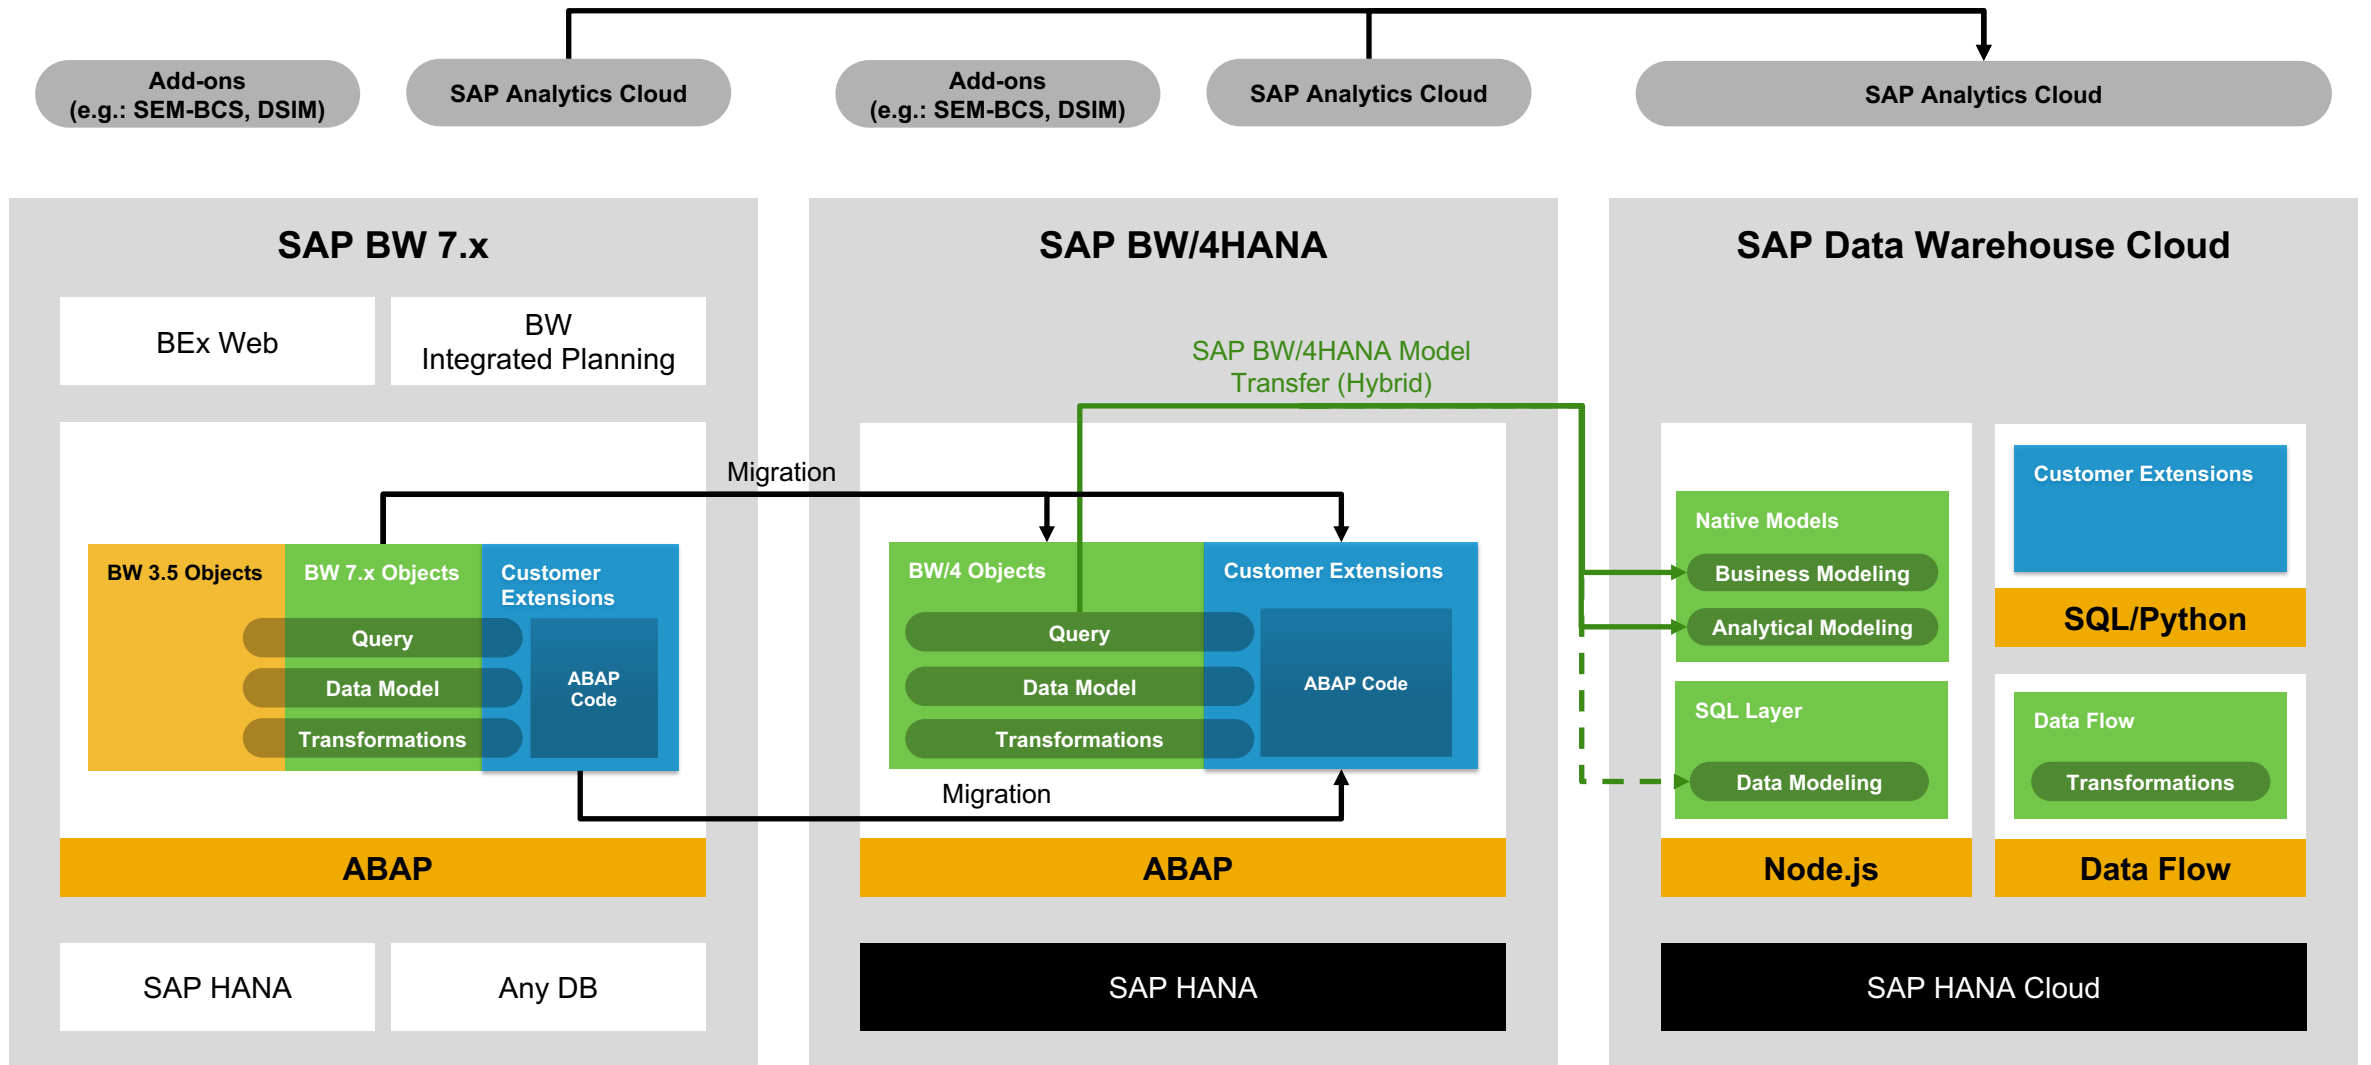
Add-ons
(e.g.: SEM-BCS, DSIM)

SAP Analytics Cloud

Add-ons
(e.g.: SEM-BCS, DSIM)

SAP Analytics Cloud

SAP Analytics Cloud

SAP BW 7.x

BEx Web

BW
Integrated Planning

BW 3.5 Objects

BW 7.x Objects

Customer Extensions

Query

Data Model

Transformations

ABAP Code

ABAP

SAP HANA

Any DB

Migration

SAP BW/4HANA

SAP BW/4HANA Model Transfer (Hybrid)

BW/4 Objects

Customer Extensions

Query

Data Model

Transformations

ABAP Code

Migration

ABAP

SAP HANA

SAP Data Warehouse Cloud

Native Models

Business Modeling

Analytical Modeling

SQL Layer

Data Modeling

Node.js

Customer Extensions

SQL/Python

Data Flow

Transformations

Data Flow

SAP HANA Cloud